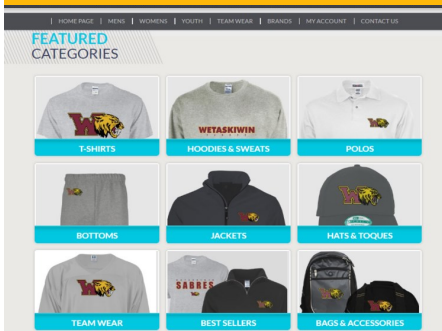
| HOME PAGE | MENS | WOMENS | YOUTH | TEAM WEAR | BRANDS | MY ACCOUNT | CONTACT US

FEATURED CATEGORIES

W

T-SHIRTS

WETASKIWIN

HOODIES & SWEATS

POLOS

BOTTOMS

JACKETS

W

HATS & TOQUES

W

TEAM WEAR

SABRES

BEST SELLERS

BAGS & ACCESSORIES